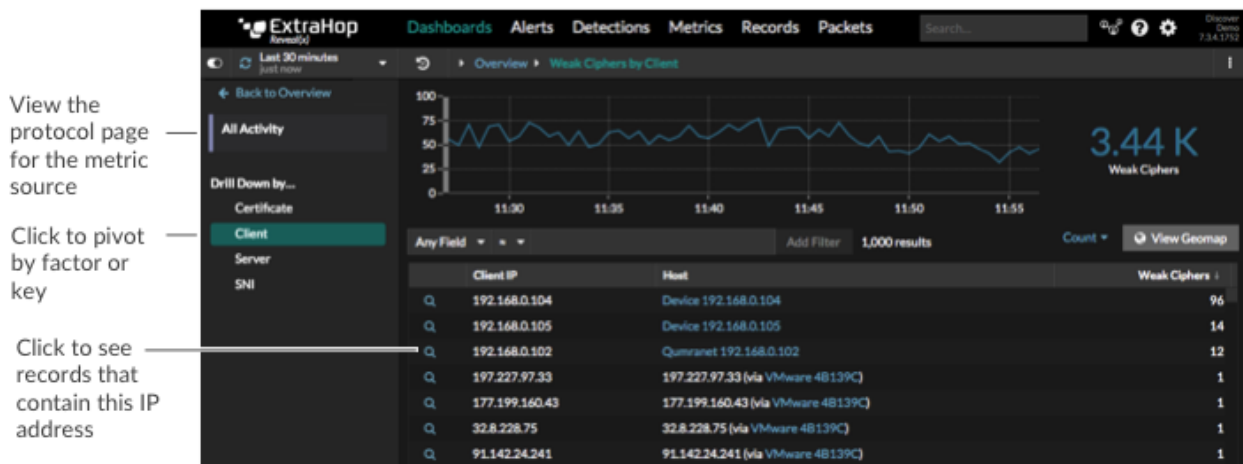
View the protocol page for the metric source

Click to pivot by factor or key

Click to see records that contain this IP address

ExtraHop Reveal(x)

Dashboards Alerts Detections Metrics Records Packets

Search...

Discover Demo 7.3.4.1752

Last 30 minutes just now

Overview ▸ Weak Ciphers by Client

← Back to Overview

All Activity

Drill Down by...

Certificate

Client

Server

SNI

100
75
50
25
0

11:30 11:35 11:40 11:45 11:50 11:55

3.44 K
Weak Ciphers

Any Field ▾ = ▾

Add Filter 1,000 results

Count ▾ View Geomap

| | Client IP | Host | Weak Ciphers ↓ |
|---|---|---|---|
| | 192.168.0.104 | Device 192.168.0.104 | 96 |
| | 192.168.0.105 | Device 192.168.0.105 | 14 |
| | 192.168.0.102 | Qumranet 192.168.0.102 | 12 |
| | 197.227.97.33 | 197.227.97.33 (via VMware 4B139C) | 1 |
| | 177.199.160.43 | 177.199.160.43 (via VMware 4B139C) | 1 |
| | 32.8.228.75 | 32.8.228.75 (via VMware 4B139C) | 1 |
| | 91.142.24.241 | 91.142.24.241 (via VMware 4B139C) | 1 |